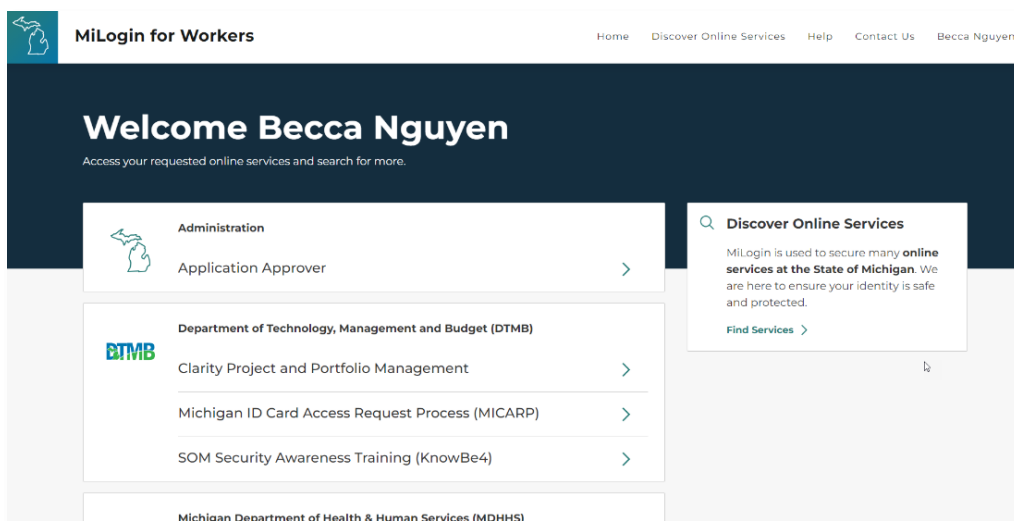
MiLogin for Workers

Home Discover Online Services Help Contact Us Becca Nguyen

Welcome Becca Nguyen

Access your requested online services and search for more.

Administration

Application Approver

Department of Technology, Management and Budget (DTMB)

DTMB

Clarity Project and Portfolio Management

Michigan ID Card Access Request Process (MICARP)

SOM Security Awareness Training (KnowBe4)

Michigan Department of Health & Human Services (MDHHS)

Discover Online Services

MiLogin is used to secure many **online services at the State of Michigan**. We are here to ensure your identity is safe and protected.

Find Services